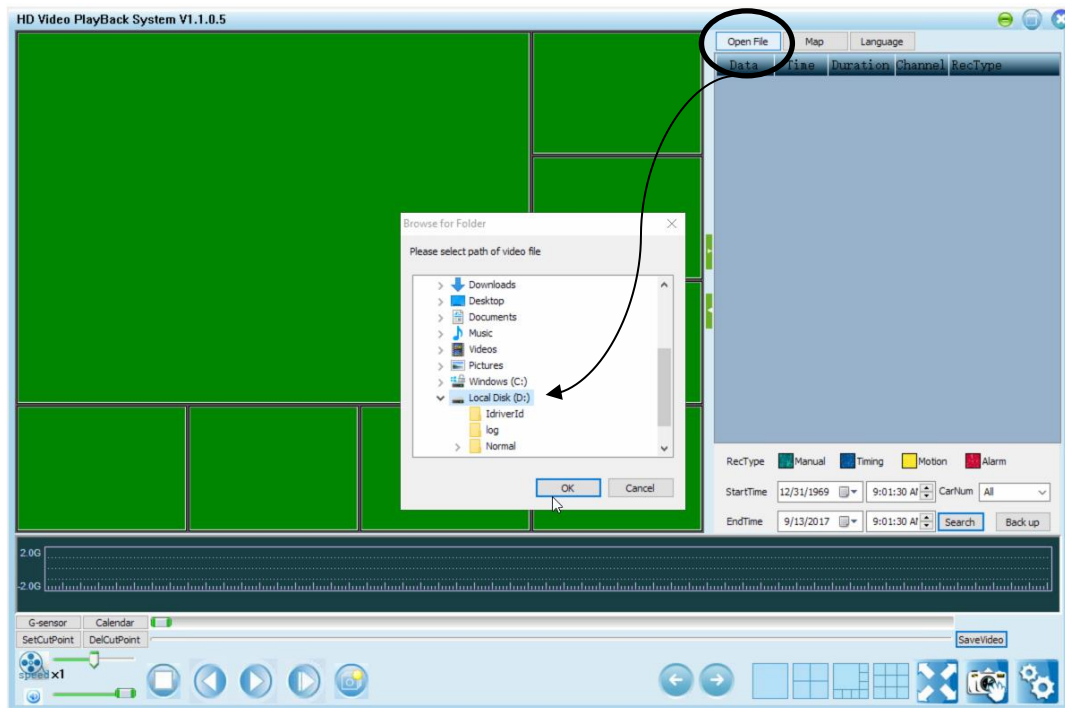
HD Video PlayBack System V1.1.0.5

Open File
Map
Language

| Data | Time | Duration | Channel | RecType |
|---|---|---|---|---|

Browse for Folder

Please select path of video file

Downloads
Desktop
Documents
Music
Videos
Pictures
Windows (C:)
Local Disk (D:)
IdriverId
log
Normal

OK
Cancel

RecType Manual Timing Motion Alarm

StartTime 12/31/1969 9:01:30 AI CarNum All

EndTime 9/13/2017 9:01:30 AI Search Back up

2.0G
-2.0G

G-sensor
Calendar
SetCutPoint
DelCutPoint
SaveVideo

speed x1